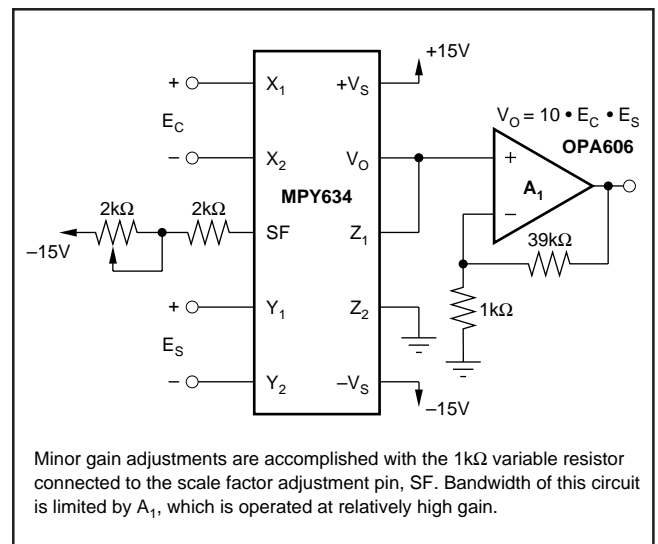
+15V

+ $X_1$ $+V_S$

$E_C$

$V_O = 10 \bullet E_C \bullet E_S$

OPA606

– $X_2$ $V_O$

+

MPY634

$A_1$

2kΩ 2kΩ

–

–15V SF $Z_1$

39kΩ

1kΩ

+ $Y_1$ $Z_2$

$E_S$

– $Y_2$ $-V_S$

–15V

Minor gain adjustments are accomplished with the 1kΩ variable resistor connected to the scale factor adjustment pin, SF. Bandwidth of this circuit is limited by $A_1$, which is operated at relatively high gain.